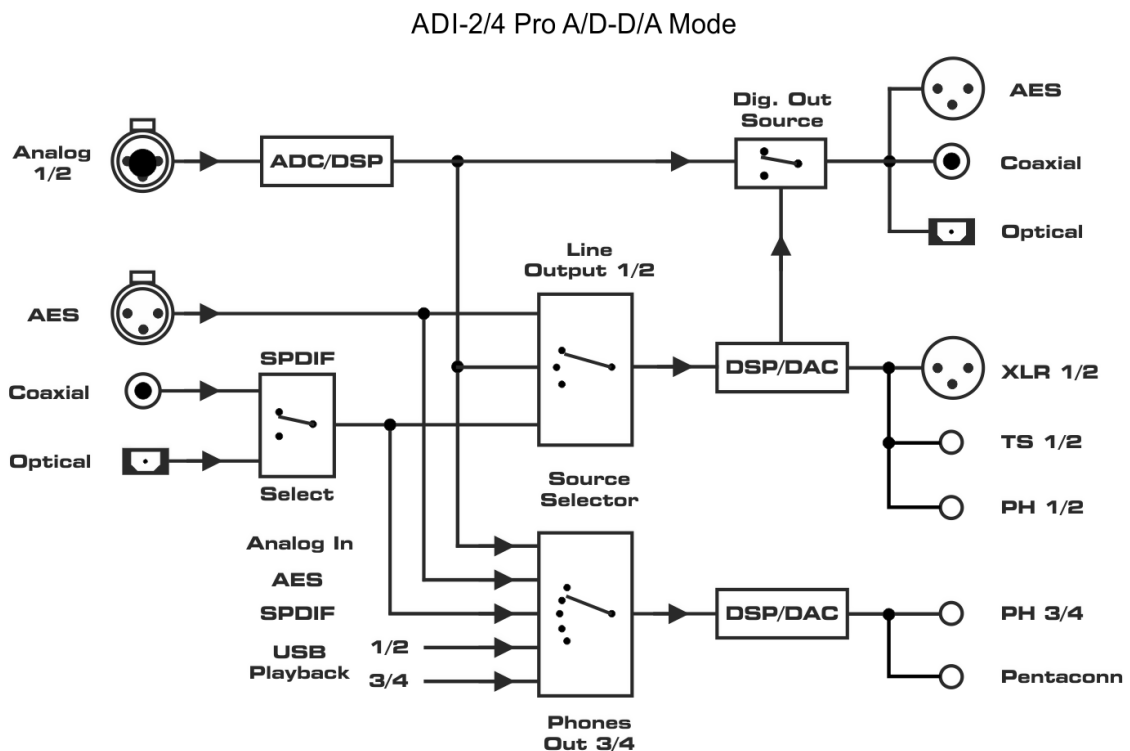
ADI-2/4 Pro A/D-D/A Mode

Analog 1/2

ADC/DSP

Dig. Out Source

AES

Coaxial

Optical

AES

Line Output 1/2

SPDIF

Coaxial

Optical

Select

DSP/DAC

XLR 1/2

TS 1/2

PH 1/2

Source Selector

Analog In

AES

SPDIF

USB Playback

1/2

3/4

DSP/DAC

PH 3/4

Pentaconn

Phones Out 3/4